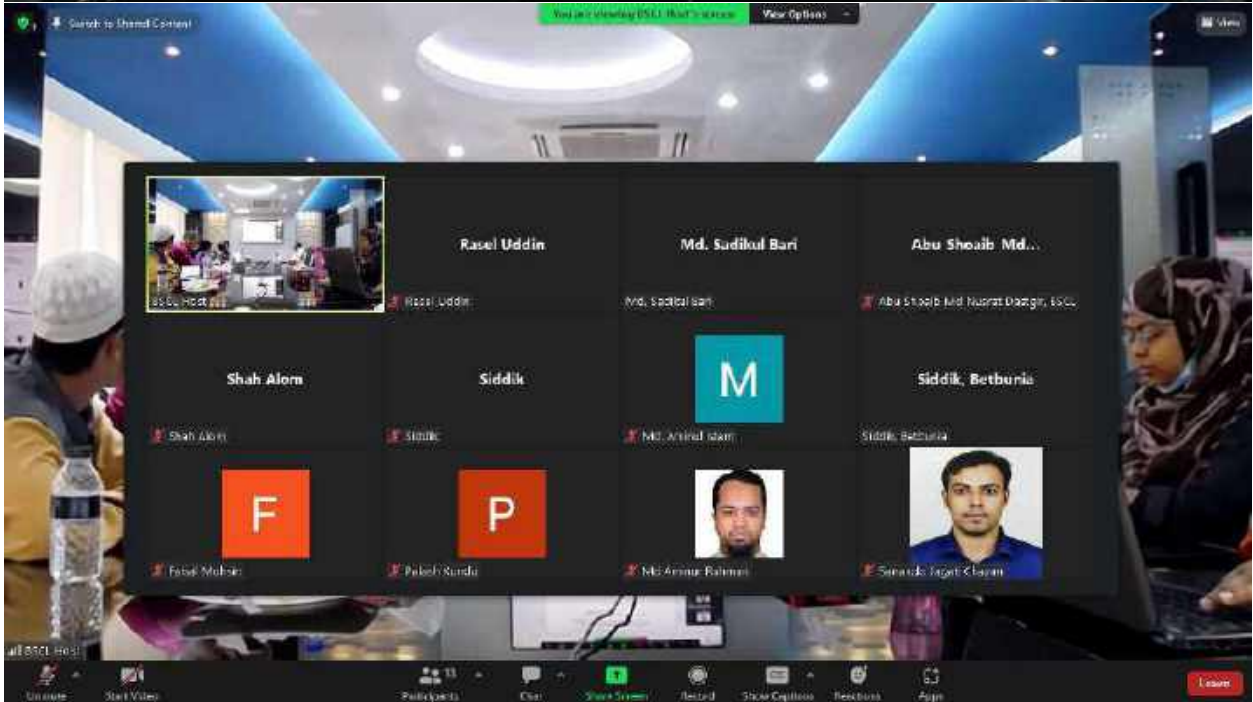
Switch to Shared Content

You are viewing BSCL Host's screen

View Options

View

BSCL Host

Rasel Uddin

Rasel Uddin

Md. Sadikul Bari

Md. Sadikul Bari

Abu Shoaib Md...

Abu Shoaib Md Nusrat Dastgir, BSCL

Shah Alom

Shah Alom

Siddik

Siddik

M

Md. Aminul Islam

Siddik, Betbunia

Siddik, Betbunia

F

Faisal Mohsin

P

Palash Kundu

Md Anisur Rahman

Sanaulla Jagati Khanam

BSCL Host

Unmute

Start Video

Participants 13

Chat

Share Screen

Record

Show Captions

Reactions

Apps

Leave